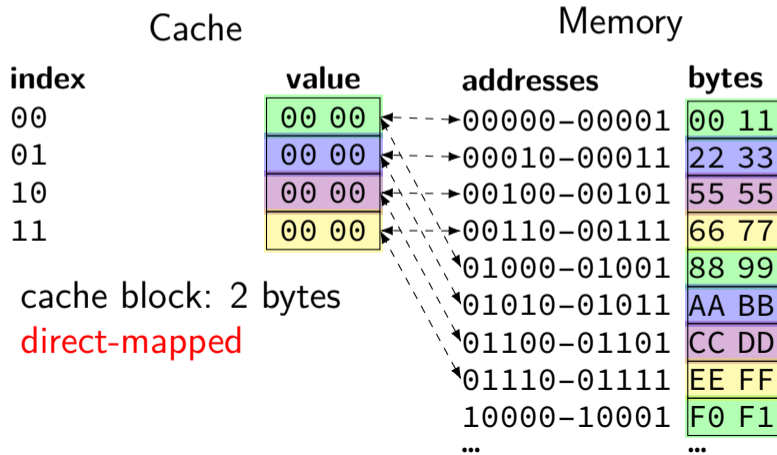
Cache

| index | value |
|---|---|
| 00 | 00 00 |
| 01 | 00 00 |
| 10 | 00 00 |
| 11 | 00 00 |

cache block: 2 bytes
direct-mapped

Memory

| addresses | bytes |
|---|---|
| 00000-00001 | 00 11 |
| 00010-00011 | 22 33 |
| 00100-00101 | 55 55 |
| 00110-00111 | 66 77 |
| 01000-01001 | 88 99 |
| 01010-01011 | AA BB |
| 01100-01101 | CC DD |
| 01110-01111 | EE FF |
| 10000-10001 | F0 F1 |
| ... | ... |